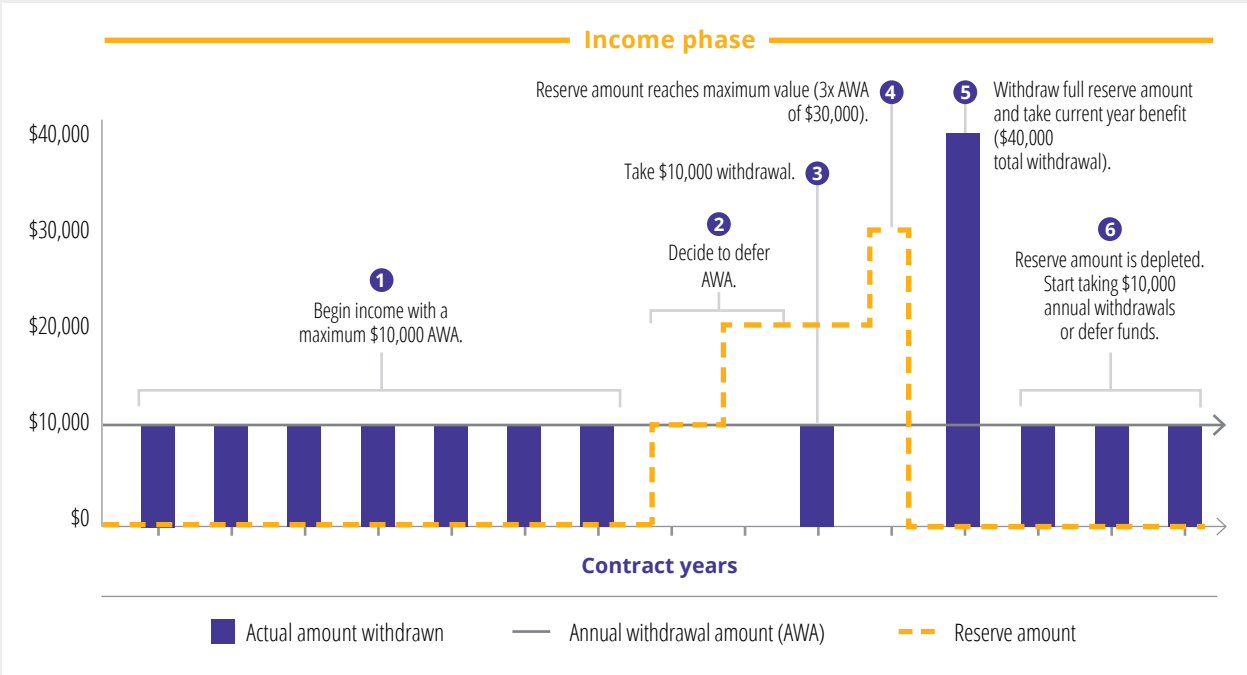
Income phase

Reserve amount reaches maximum value (3x AWA of $30,000). 4

5 Withdraw full reserve amount and take current year benefit ($40,000 total withdrawal).

Take $10,000 withdrawal. 3

2 Decide to defer AWA.

6 Reserve amount is depleted. Start taking $10,000 annual withdrawals or defer funds.

1 Begin income with a maximum $10,000 AWA.

$40,000
$30,000
$20,000
$10,000
$0

Contract years

Actual amount withdrawn
Annual withdrawal amount (AWA)
Reserve amount